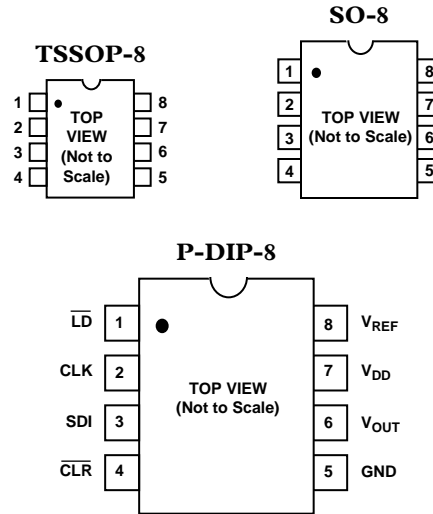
SO-8

TSSOP-8

1
2
3
4
TOP VIEW (Not to Scale)
8
7
6
5

1
2
3
4
TOP VIEW (Not to Scale)
8
7
6
5

P-DIP-8

$\overline{LD}$ 1
CLK 2
SDI 3
$\overline{CLR}$ 4
TOP VIEW (Not to Scale)
8 $V_{REF}$
7 $V_{DD}$
6 $V_{OUT}$
5 GND